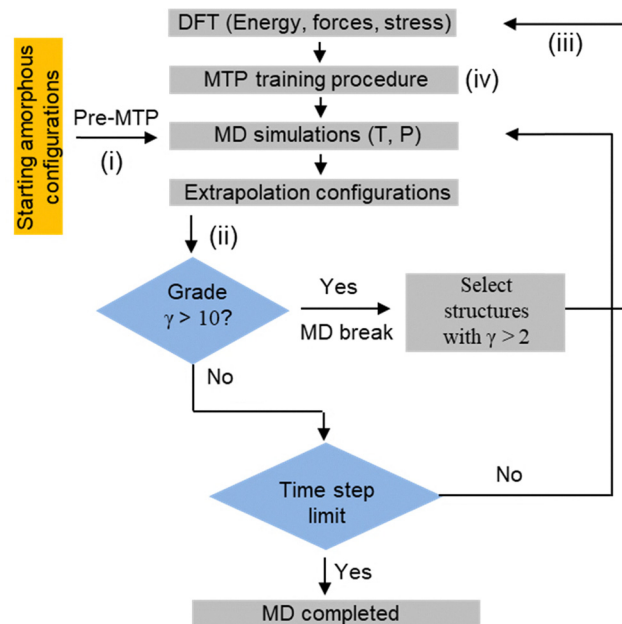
DFT (Energy, forces, stress)

(iii)

MTP training procedure

(iv)

Starting amorphous configurations

Pre-MTP

(i)

MD simulations (T, P)

Extrapolation configurations

(ii)

Grade $\gamma > 10$?

Yes

MD break

Select structures with $\gamma > 2$

No

Time step limit

No

Yes

MD completed